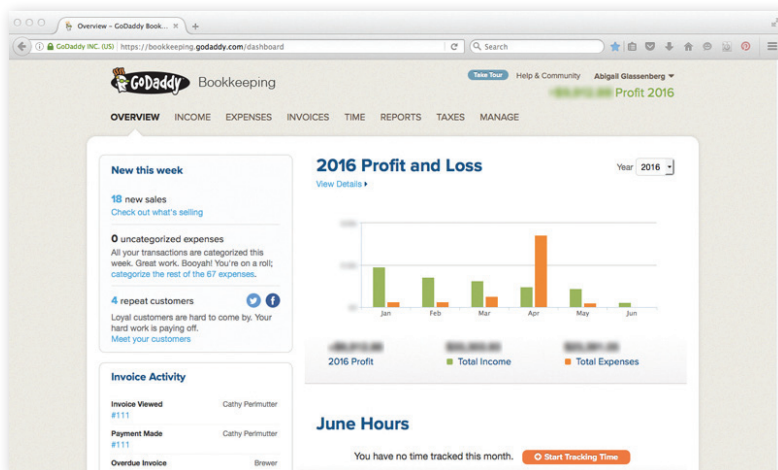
Overview – GoDaddy Book... ×

GoDaddy INC. (US) https://bookkeeping.godaddy.com/dashboard

Search

GoDaddy Bookkeeping

Take Tour Help & Community Abigail Glassenberg

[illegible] Profit 2016

OVERVIEW INCOME EXPENSES INVOICES TIME REPORTS TAXES MANAGE

New this week

18 new sales
Check out what's selling

0 uncategorized expenses
All your transactions are categorized this week. Great work. Booyah! You're on a roll; categorize the rest of the 67 expenses.

4 repeat customers
Loyal customers are hard to come by. Your hard work is paying off.
Meet your customers

Invoice Activity

Invoice Viewed Cathy Perlmutter
#111

Payment Made Cathy Perlmutter
#111

Overdue Invoice Brewer

2016 Profit and Loss

View Details

Year 2016

Jan Feb Mar Apr May Jun

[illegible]
2016 Profit

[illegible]
Total Income

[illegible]
Total Expenses

June Hours

You have no time tracked this month.

Start Tracking Time